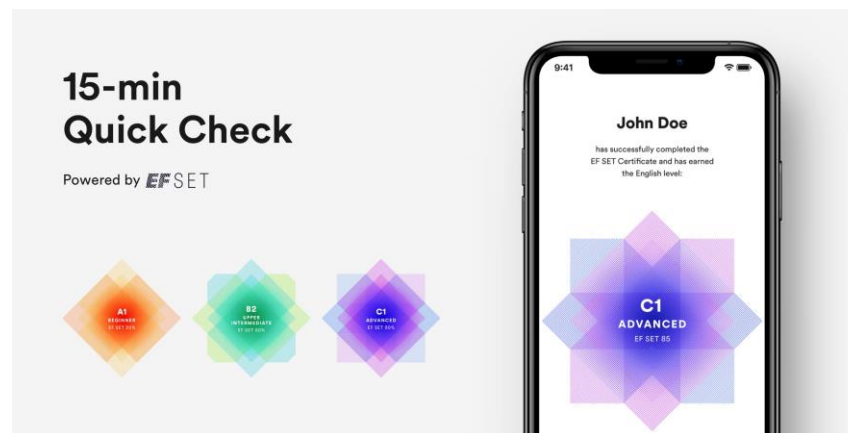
15-min
Quick Check

Powered by EF SET

A1
BEGINNER
EF SET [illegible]

B2
UPPER INTERMEDIATE
EF SET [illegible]

C1
ADVANCED
EF SET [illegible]

9:41

John Doe

has successfully completed the EF SET Certificate and has earned the English level:

C1
ADVANCED
EF SET 85